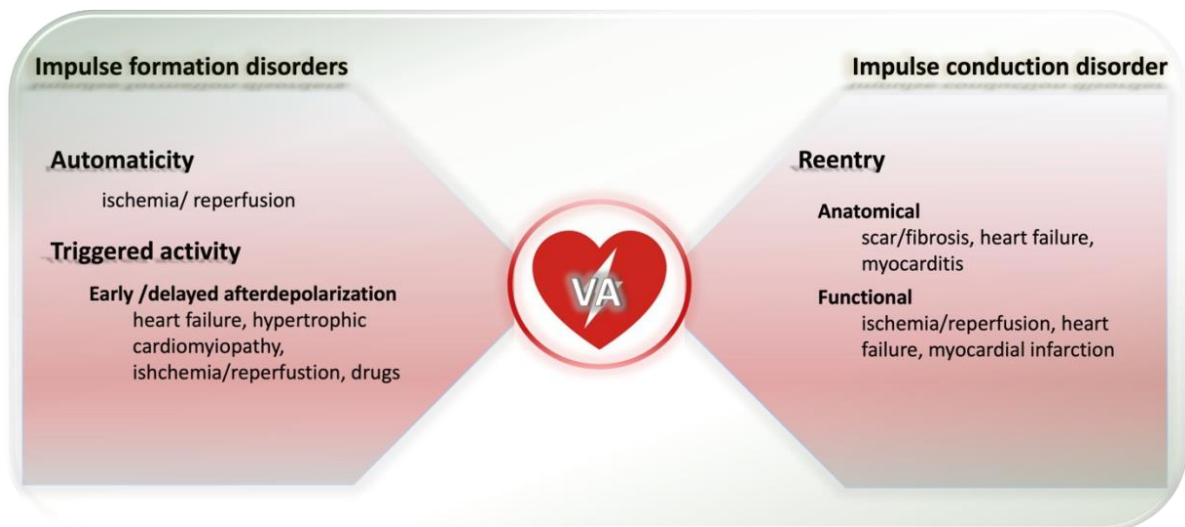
Impulse formation disorders

Automaticity

ischemia/ reperfusion

Triggered activity

Early /delayed afterdepolarization

heart failure, hypertrophic cardiomyiopathy, ishchemia/reperfustion, drugs

VA

Impulse conduction disorder

Reentry

Anatomical

scar/fibrosis, heart failure, myocarditis

Functional

ischemia/reperfusion, heart failure, myocardial infarction